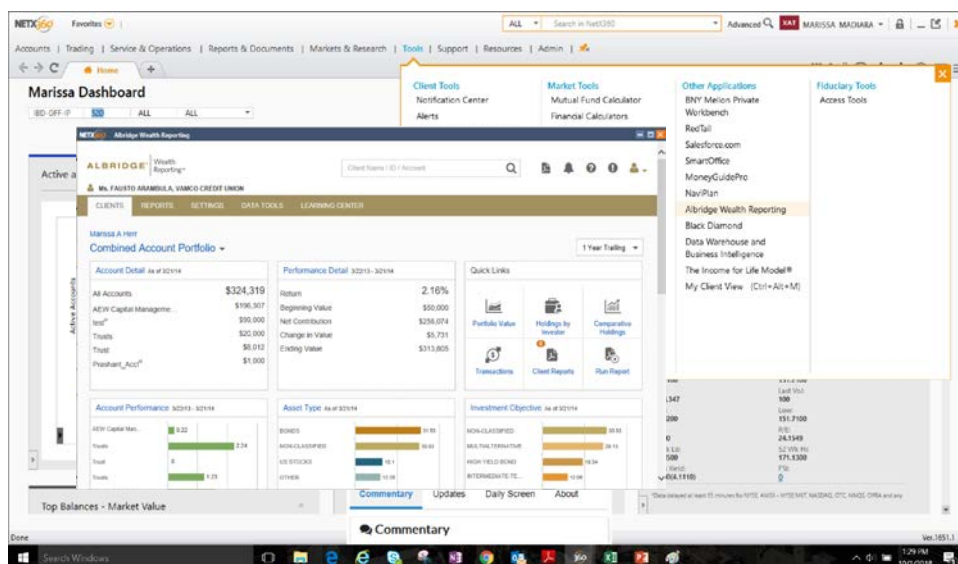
NETX360 Favorites

ALL Search in NetX360 Advanced MARISSA MADIARA

Accounts | Trading | Service & Operations | Reports & Documents | Markets & Research | Tools | Support | Resources | Admin |

Home +

Marissa Dashboard

IBD OFF IP 520 ALL ALL

Client Tools
Notification Center
Alerts

Market Tools
Mutual Fund Calculator
Financial Calculators

Other Applications
BNY Mellon Private Workbench
RedTail
Salesforce.com
SmartOffice
MoneyGuidePro
NaviPlan
Albridge Wealth Reporting
Black Diamond
Data Warehouse and Business Intelligence
The Income for Life Model®
My Client View (Ctrl+Alt+M)

Fiduciary Tools
Access Tools

NETX360 Albridge Wealth Reporting

ALBRIDGE Wealth Reporting

Client Name / ID / Account

Ms. FAUSTO ARAMBULA, VAMCO CREDIT UNION

CLIENTS REPORTS SETTINGS DATA TOOLS LEARNING CENTER

Marissa A Herr
Combined Account Portfolio

1 Year Trailing

Account Detail As of 3/21/14

| | |
|---|---|
| All Accounts | $324,319 |
| AEW Capital Manageme... | $196,307 |
| test | $90,000 |
| Trusts | $20,000 |
| Trust | $8,012 |
| Prashant_Acct | $1,000 |

Performance Detail 3/22/13 - 3/21/14

| | |
|---|---|
| Return | 2.16% |
| Beginning Value | $50,000 |
| Net Contribution | $258,074 |
| Change in Value | $5,731 |
| Ending Value | $313,805 |

Quick Links
Portfolio Value
Holdings by Investor
Comparative Holdings
Transactions
Client Reports
Run Report

Account Performance 3/22/13 - 3/21/14
AEW Capital Man... 0.22
Trusts 2.24
Trust
Trusts 1.23

Asset Type As of 3/21/14
BONDS
NON-CLASSIFIED
US STOCKS
OTHER

Investment Objective As of 3/21/14
NON-CLASSIFIED
MULTI-ALTERNATIVE
HIGH YIELD BOND
INTERMEDIATE-TE...

Active a

Active Accounts

Top Balances - Market Value

Commentary Updates Daily Screen About

Commentary

Last Vol
100
Low
151.7100
R/E
24.1549
52 Wk Hi
171.1300
P/E
0

Done

Ver.1651.1

Search Windows

1:29 PM